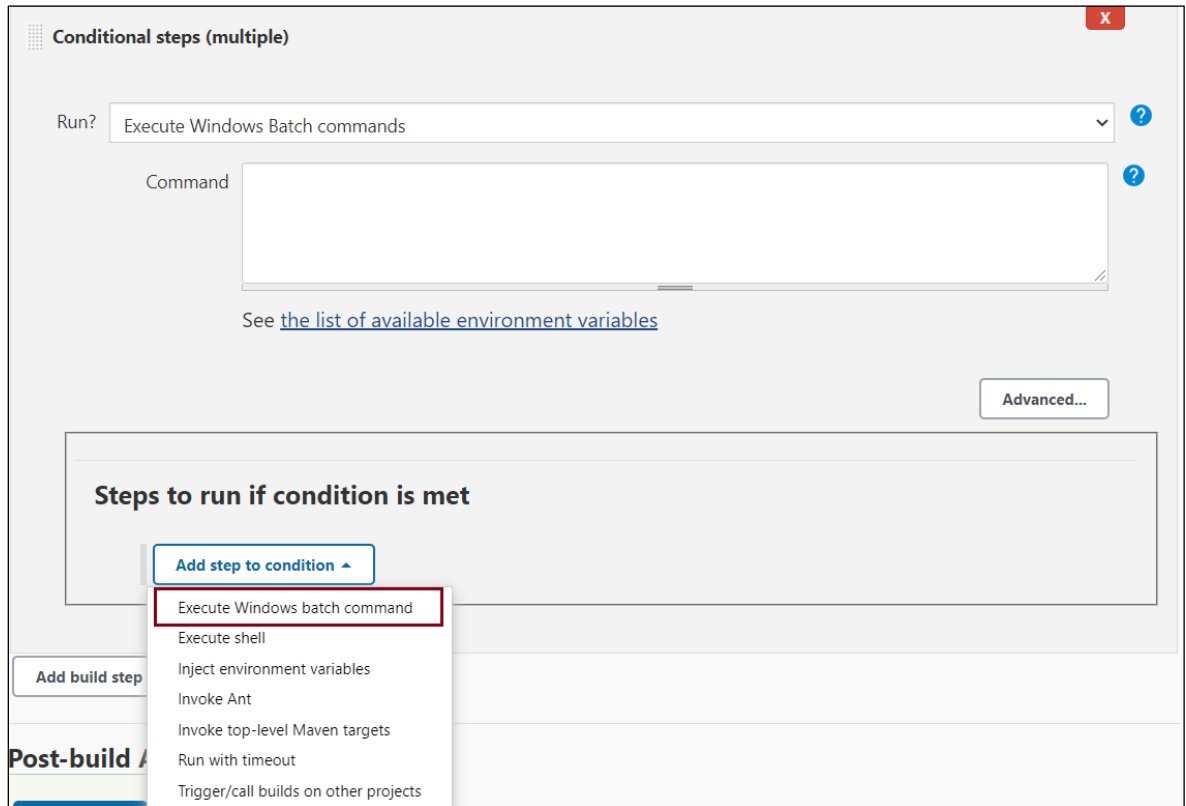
X

Conditional steps (multiple)

Run? Execute Windows Batch commands

Command

See the list of available environment variables

Advanced...

Steps to run if condition is met

Add step to condition

Execute Windows batch command
Execute shell
Inject environment variables
Invoke Ant
Invoke top-level Maven targets
Run with timeout
Trigger/call builds on other projects

Add build step

Post-build A